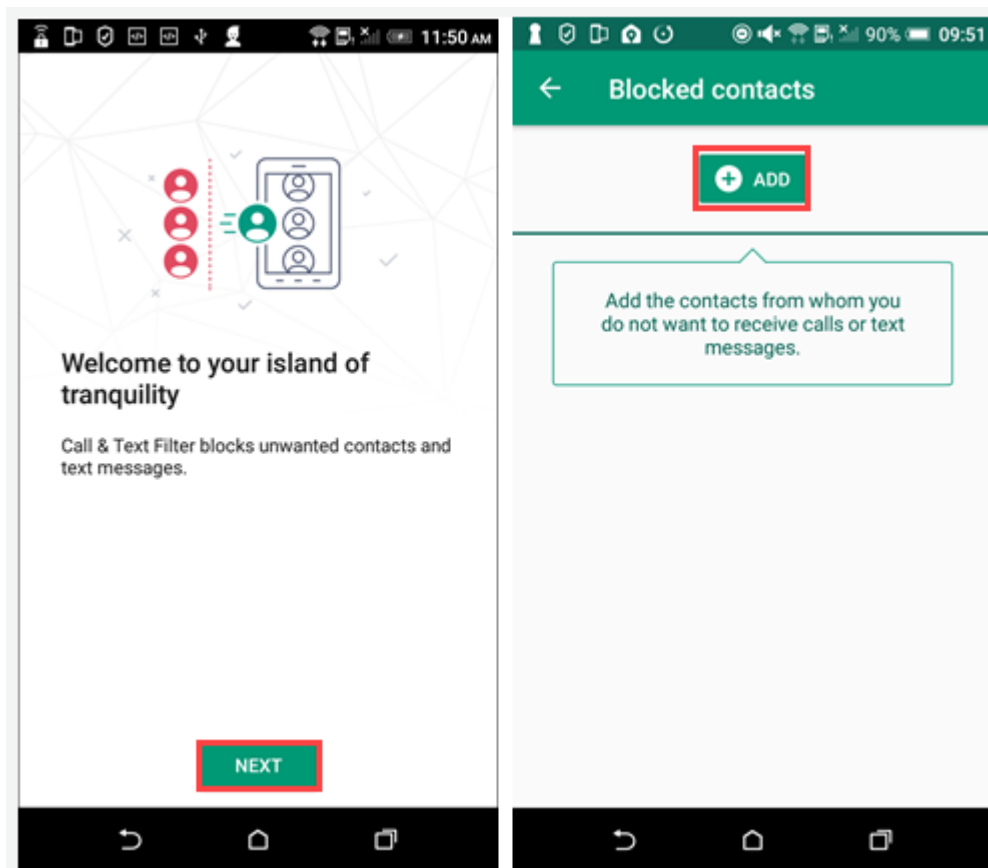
11:50 AM

Welcome to your island of tranquility

Call & Text Filter blocks unwanted contacts and text messages.

NEXT

90% 09:51

Blocked contacts

ADD

Add the contacts from whom you do not want to receive calls or text messages.